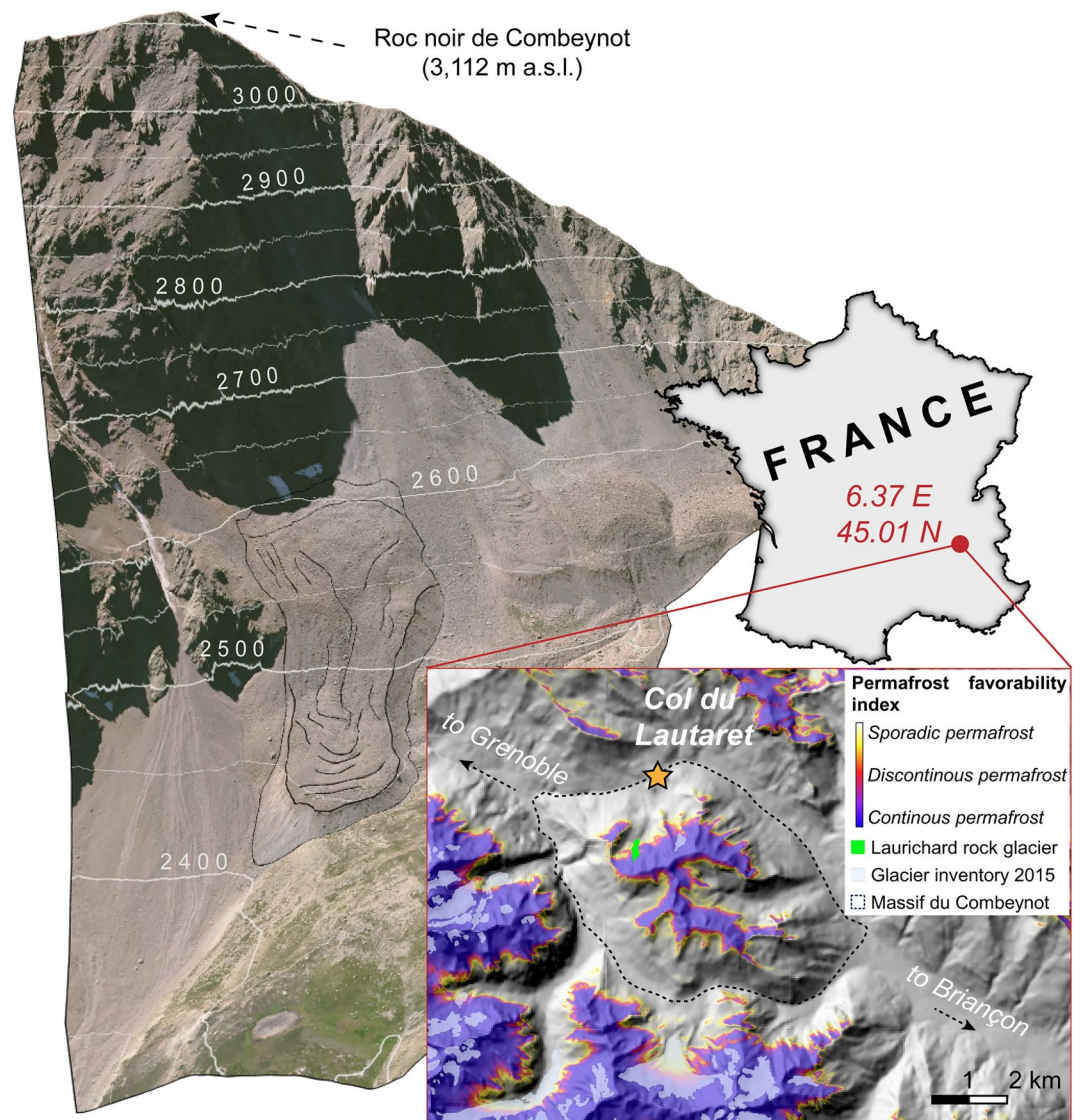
Roc noir de Combeynot
(3,112 m a.s.l.)

3000

2900

2800

2700

2600

2500

2400

FRANCE

6.37 E
45.01 N

Col du Lautaret

to Grenoble

to Briançon

Permafrost favorability index
Sporadic permafrost
Discontinous permafrost
Continous permafrost
Laurichard rock glacier
Glacier inventory 2015
Massif du Combeynot

1 2 km